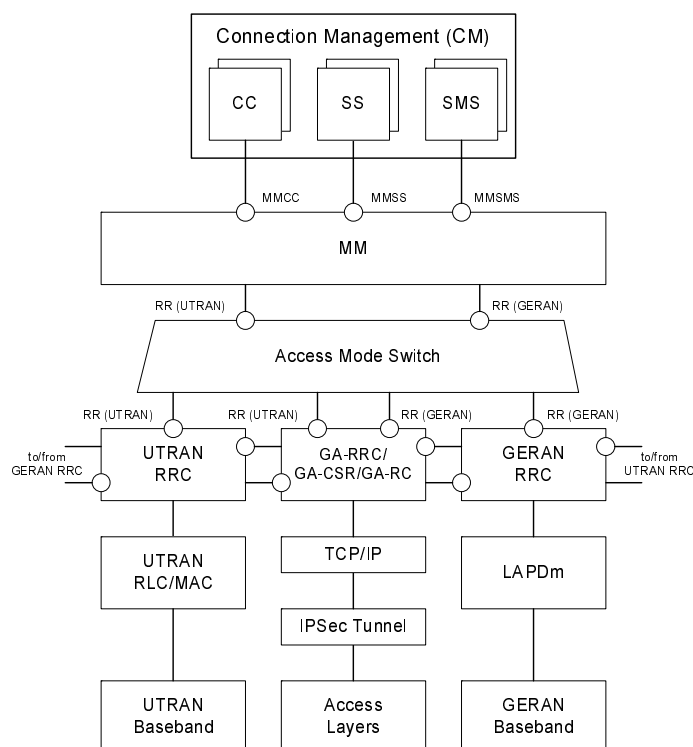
Connection Management (CM)

CC

SS

SMS

MMCC

MMSS

MMSMS

MM

RR (UTRAN)

RR (GERAN)

Access Mode Switch

RR (UTRAN)

RR (UTRAN)

RR (GERAN)

RR (GERAN)

to/from GERAN RRC

UTRAN RRC

GA-RRC/ GA-CSR/GA-RC

GERAN RRC

to/from UTRAN RRC

UTRAN RLC/MAC

TCP/IP

LAPDm

IPSec Tunnel

UTRAN Baseband

Access Layers

GERAN Baseband